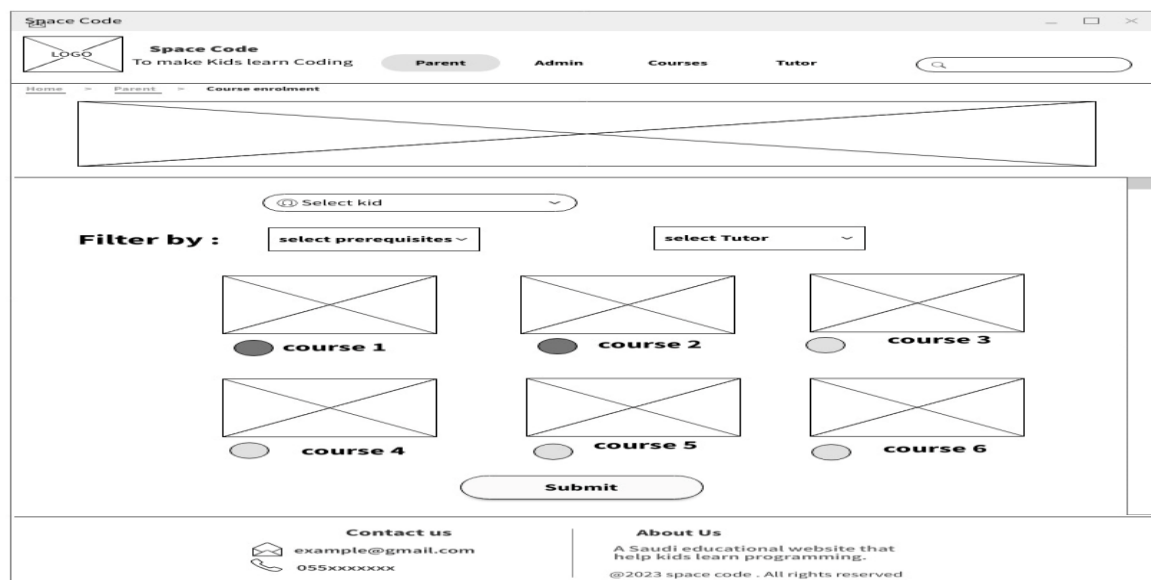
Space Code

LOGO

Space Code
To make Kids learn Coding

Parent
Admin
Courses
Tutor

Home > Parent > Course enrolment

Select kid

Filter by :
select prerequisites
select Tutor

course 1
course 2
course 3
course 4
course 5
course 6

Submit

Contact us
example@gmail.com
055xxxxxxx

About Us
A Saudi educational website that help kids learn programming.
@2023 space code . All rights reserved